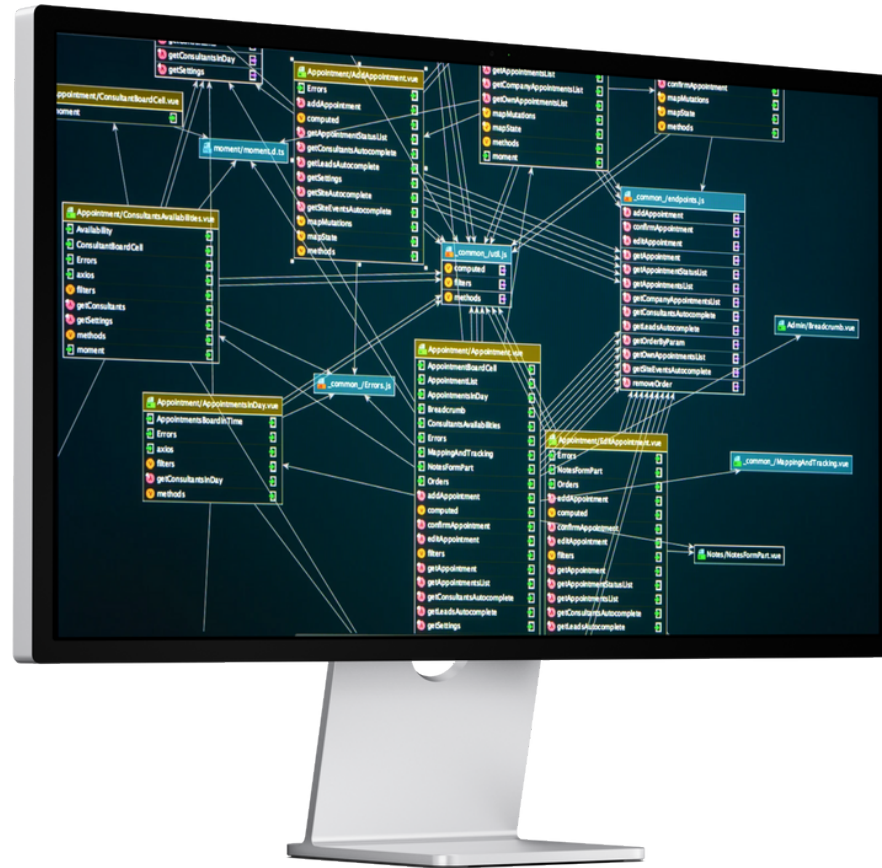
getConsultantsInDay
getSettings

Appointment/ConsultantBoardCell.vue
moment

Appointment/AddAppointment.vue
Errors
addAppointment
computed
getAppointmentStatusList
getConsultantsAutocomplete
getLeadsAutocomplete
getSettings
getSiteAutocomplete
getSiteEventsAutocomplete
mapMutations
mapState
methods

getAppointmentsList
getCompanyAppointmentsList
getOwnAppointmentsList
mapMutations
mapState
methods
moment

confirmAppointment
mapMutations
mapState
methods

moment/moment.d.ts

Appointment/ConsultantsAvailabilities.vue
Availability
ConsultantBoardCell
Errors
axios
filters
getConsultants
getSettings
methods
moment

_common_/util.js
computed
filters
methods

_common_/endpoints.js
addAppointment
confirmAppointment
editAppointment
getAppointment
getAppointmentStatusList
getAppointmentsList
getCompanyAppointmentsList
getConsultantsAutocomplete
getLeadsAutocomplete
getOrderByParam
getOwnAppointmentsList
getSiteEventsAutocomplete
removeOrder

Admin/Breadcrumbs.vue

_common_/Errors.js

Appointment/AppointmentsInDay.vue
AppointmentsBoardInTime
Errors
axios
filters
getConsultantsInDay
methods

Appointment/Appointment.vue
AppointmentBoardCell
AppointmentList
AppointmentsInDay
Breadcrumb
ConsultantsAvailabilities
Errors
MappingAndTracking
NotesFormPart
Orders
addAppointment
computed
confirmAppointment
editAppointment
filters
getAppointment
getAppointmentsList
getConsultantsAutocomplete
getLeadsAutocomplete
getSettings

Appointment/EditAppointment.vue
Errors
NotesFormPart
Orders
addAppointment
computed
confirmAppointment
editAppointment
filters
getAppointment
getAppointmentStatusList
getAppointmentsList
getConsultantsAutocomplete
getLeadsAutocomplete

_common_/MappingAndTracking.vue

Notes/NotesFormPart.vue